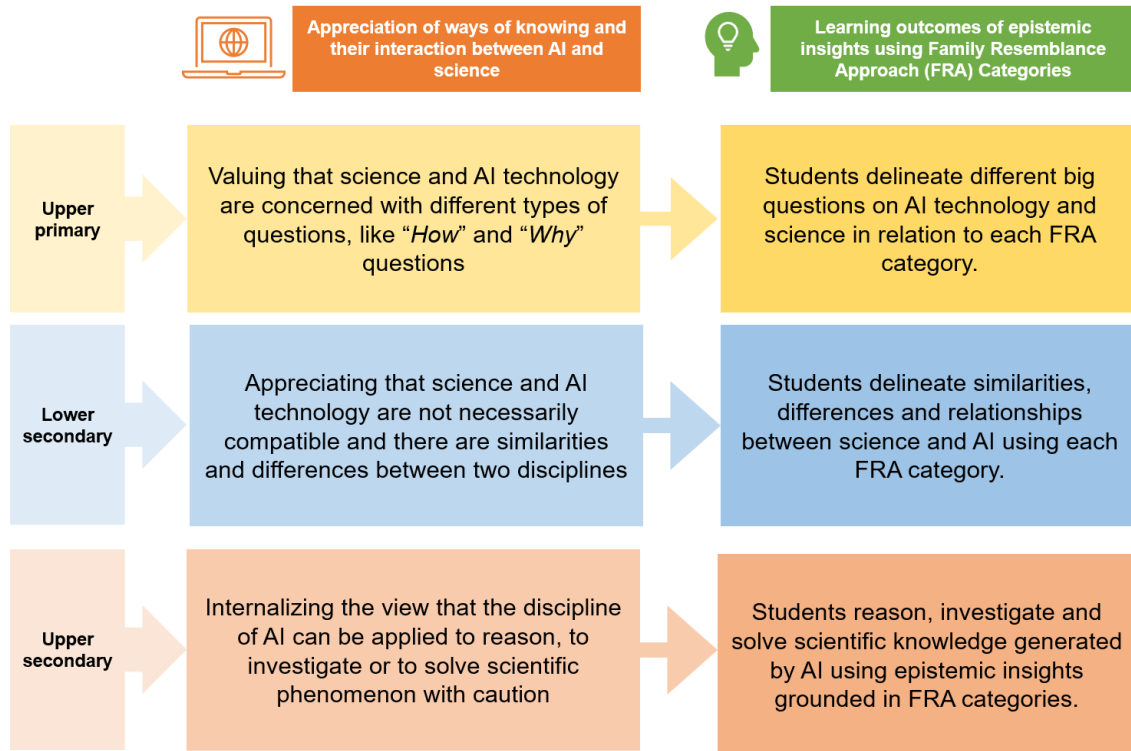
Appreciation of ways of knowing and their interaction between AI and science

Learning outcomes of epistemic insights using Family Resemblance Approach (FRA) Categories

Upper primary

Valuing that science and AI technology are concerned with different types of questions, like "*How*" and "*Why*" questions

Students delineate different big questions on AI technology and science in relation to each FRA category.

Lower secondary

Appreciating that science and AI technology are not necessarily compatible and there are similarities and differences between two disciplines

Students delineate similarities, differences and relationships between science and AI using each FRA category.

Upper secondary

Internalizing the view that the discipline of AI can be applied to reason, to investigate or to solve scientific phenomenon with caution

Students reason, investigate and solve scientific knowledge generated by AI using epistemic insights grounded in FRA categories.